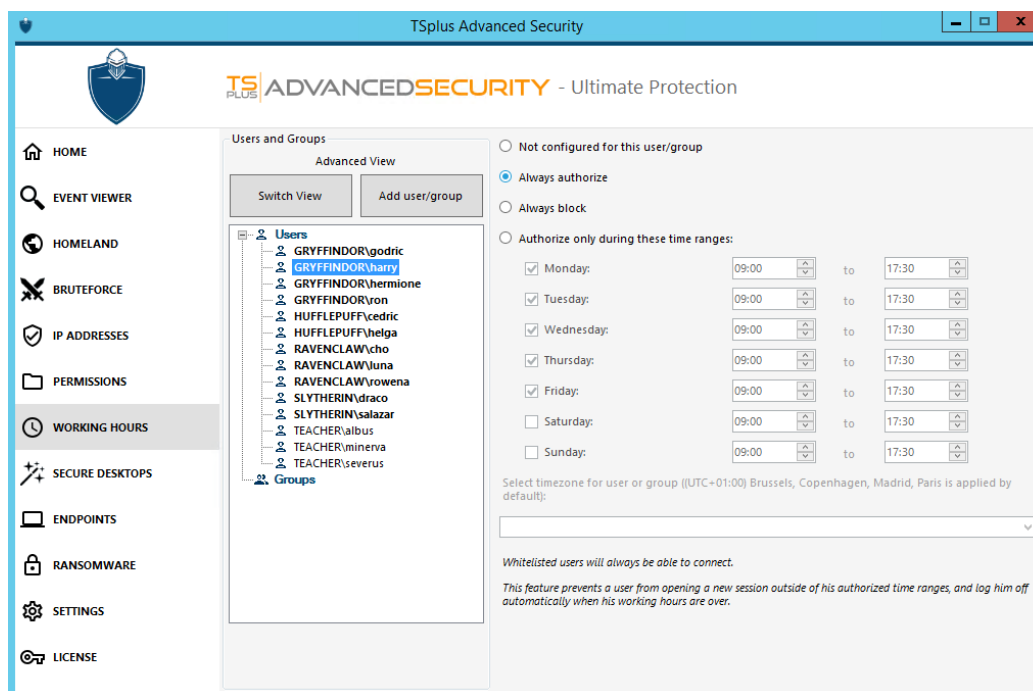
TSplus Advanced Security

TS PLUS ADVANCEDSECURITY - Ultimate Protection

HOME
EVENT VIEWER
HOMELAND
BRUTEFORCE
IP ADDRESSES
PERMISSIONS
WORKING HOURS
SECURE DESKTOPS
ENDPOINTS
RANSOMWARE
SETTINGS
LICENSE

Users and Groups
Advanced View
Switch View
Add user/group

Users
GRYFFINDOR\godric
GRYFFINDOR\harry
GRYFFINDOR\hermione
GRYFFINDOR\ron
HUFFLEPUFF\cedric
HUFFLEPUFF\helga
RAVENCLAW\cho
RAVENCLAW\luna
RAVENCLAW\rowena
SLYTHERIN\draco
SLYTHERIN\salazar
TEACHER\albus
TEACHER\minerva
TEACHER\severus
Groups

Not configured for this user/group
Always authorize
Always block
Authorize only during these time ranges:

| | | | |
|---|---|---|---|
| Monday: | 09:00 | to | 17:30 |
| Tuesday: | 09:00 | to | 17:30 |
| Wednesday: | 09:00 | to | 17:30 |
| Thursday: | 09:00 | to | 17:30 |
| Friday: | 09:00 | to | 17:30 |
| Saturday: | 09:00 | to | 17:30 |
| Sunday: | 09:00 | to | 17:30 |

Select timezone for user or group ((UTC+01:00) Brussels, Copenhagen, Madrid, Paris is applied by default):

Whitelisted users will always be able to connect.

This feature prevents a user from opening a new session outside of his authorized time ranges, and log him off automatically when his working hours are over.